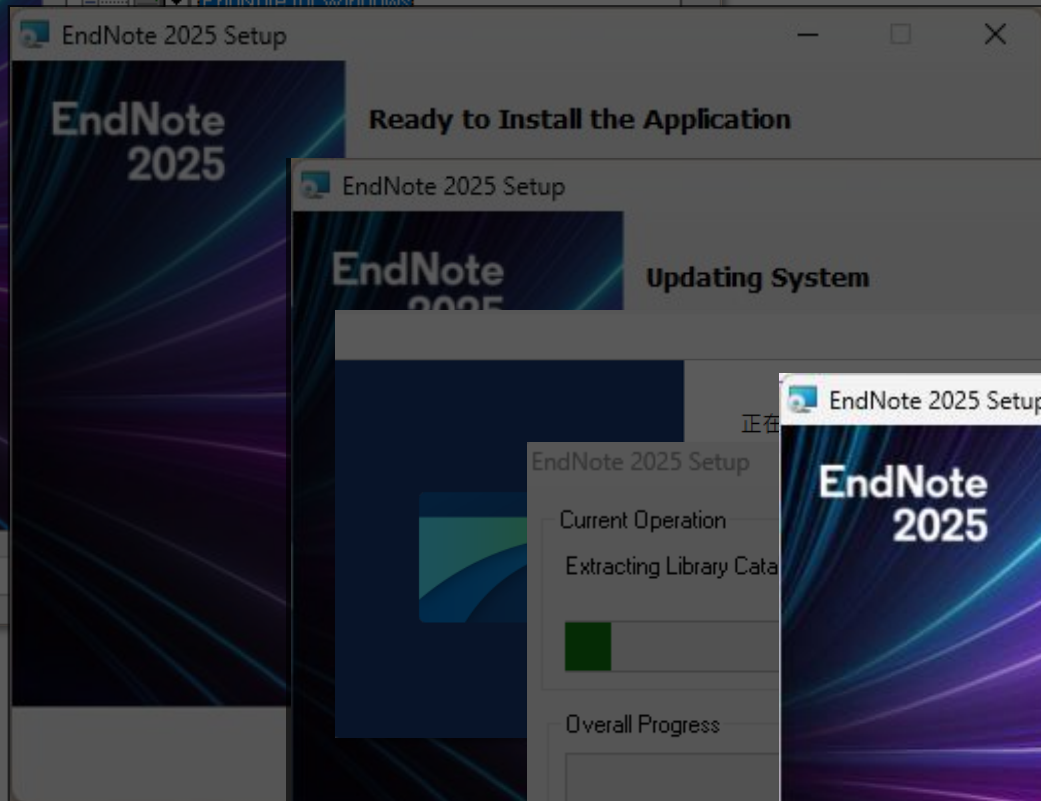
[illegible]

EndNote 2025 Setup

EndNote 2025

Ready to Install the Application

EndNote 2025 Setup

EndNote 2025

Updating System

正在

EndNote 2025 Setup

Current Operation

Extracting Library Cata

Overall Progress

EndNote 2025 Setup

EndNote 2025